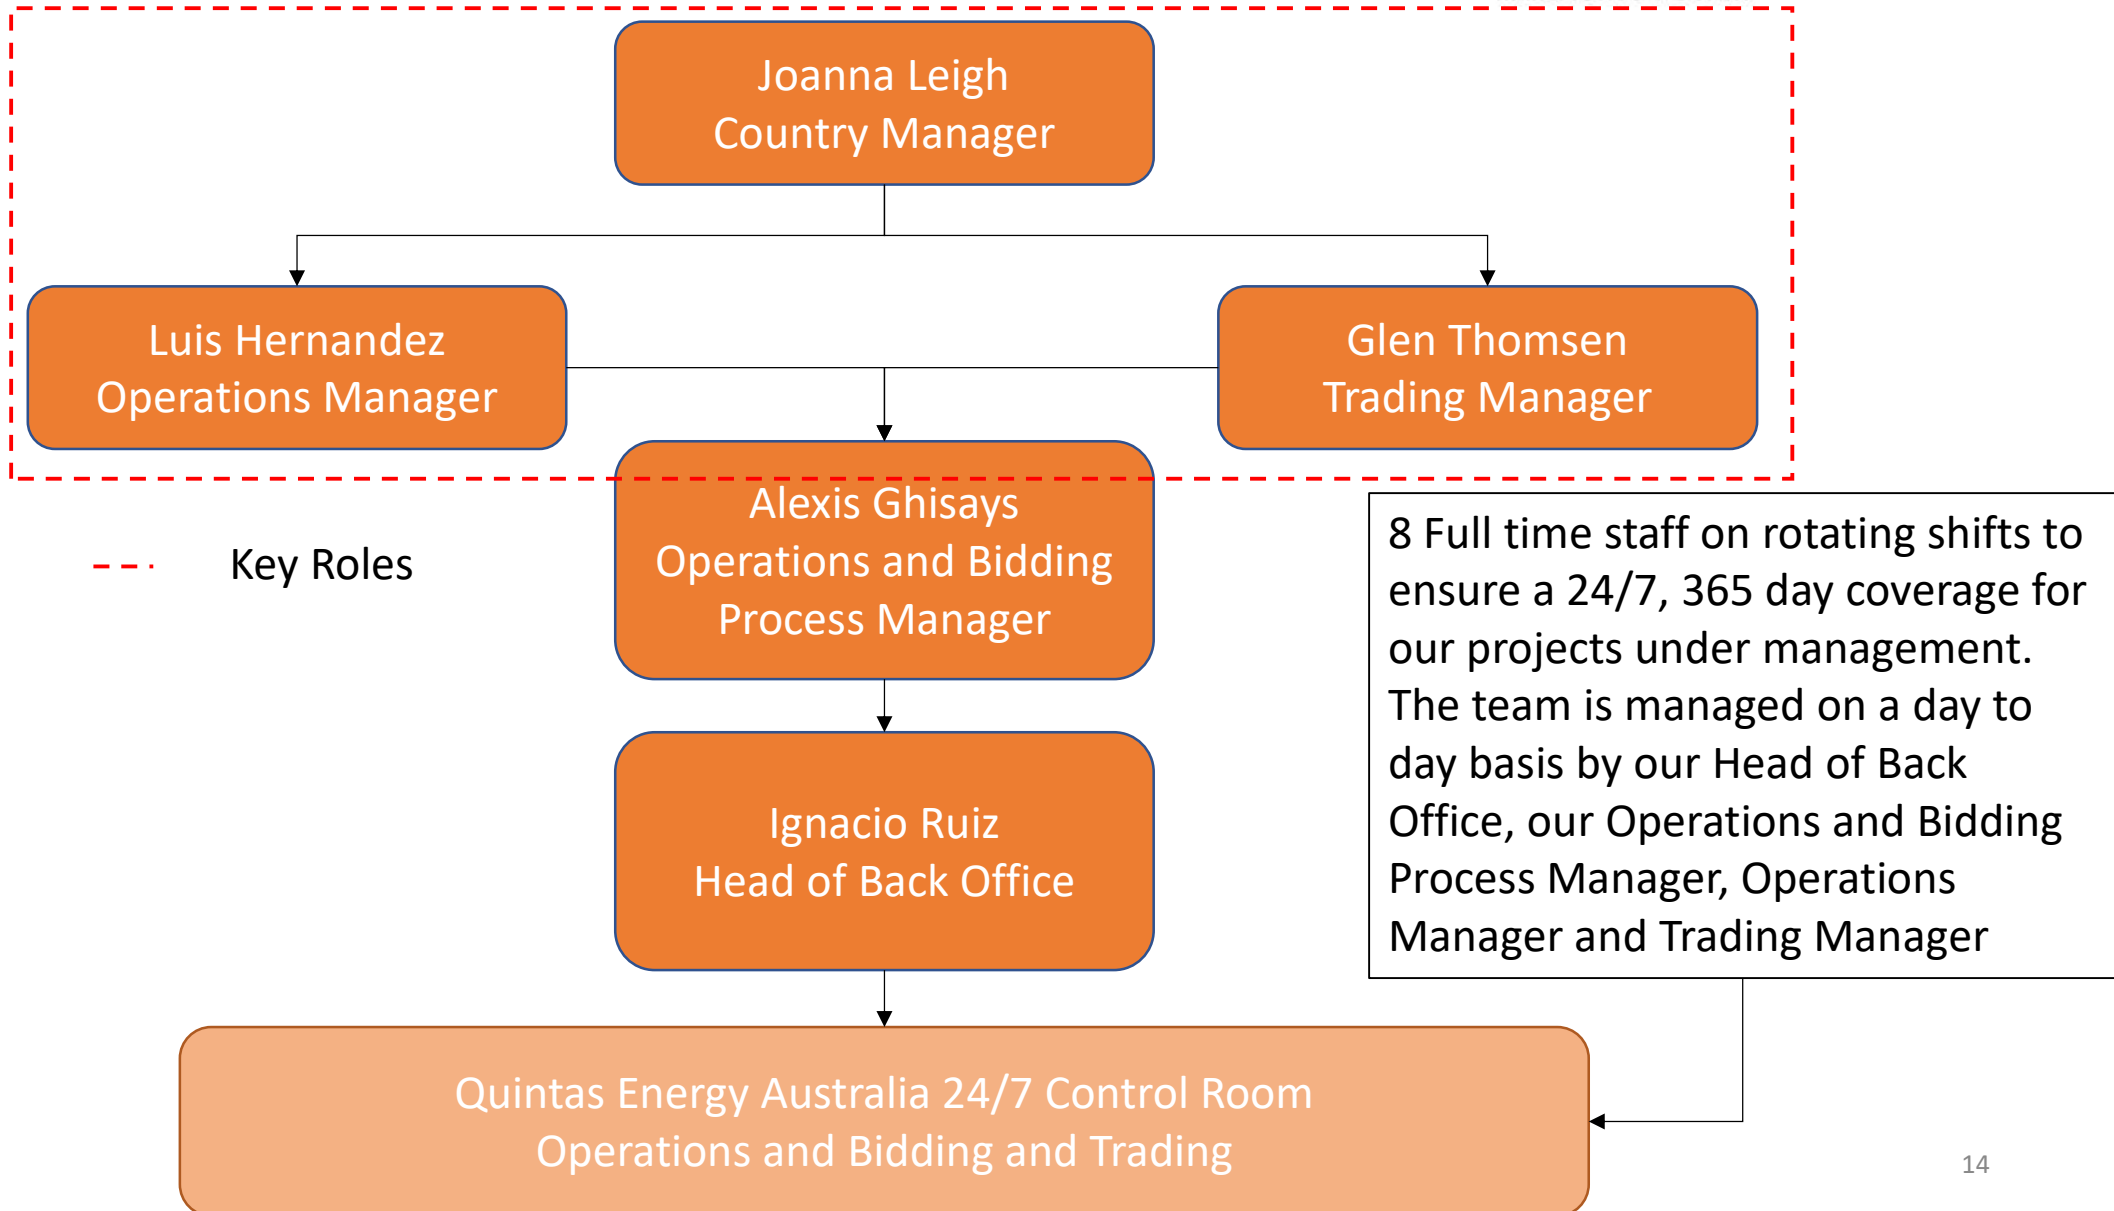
Joanna Leigh
Country Manager

Luis Hernandez
Operations Manager

Glen Thomsen
Trading Manager

Alexis Ghisays
Operations and Bidding
Process Manager

Key Roles

8 Full time staff on rotating shifts to ensure a 24/7, 365 day coverage for our projects under management. The team is managed on a day to day basis by our Head of Back Office, our Operations and Bidding Process Manager, Operations Manager and Trading Manager

Ignacio Ruiz
Head of Back Office

Quintas Energy Australia 24/7 Control Room
Operations and Bidding and Trading

14